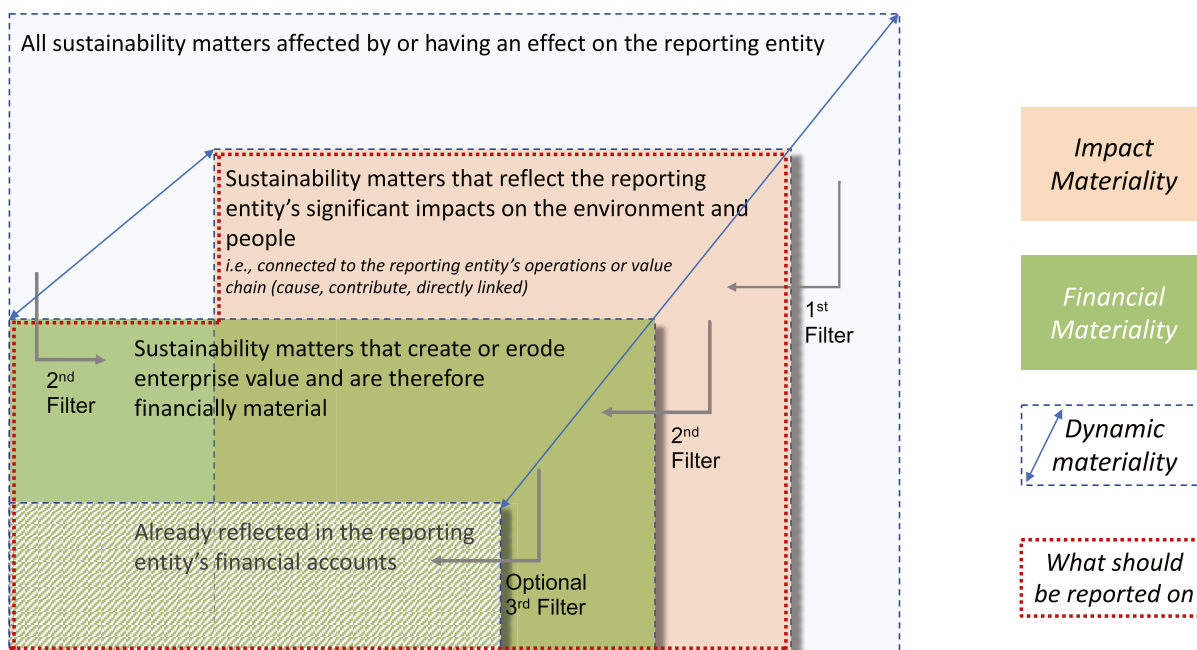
All sustainability matters affected by or having an effect on the reporting entity

Sustainability matters that reflect the reporting entity's significant impacts on the environment and people

*i.e., connected to the reporting entity's operations or value chain (cause, contribute, directly linked)*

1$^{st}$ Filter

Sustainability matters that create or erode enterprise value and are therefore financially material

2$^{nd}$ Filter

2$^{nd}$ Filter

Already reflected in the reporting entity's financial accounts

Optional 3$^{rd}$ Filter

Impact Materiality

Financial Materiality

Dynamic materiality

What should be reported on